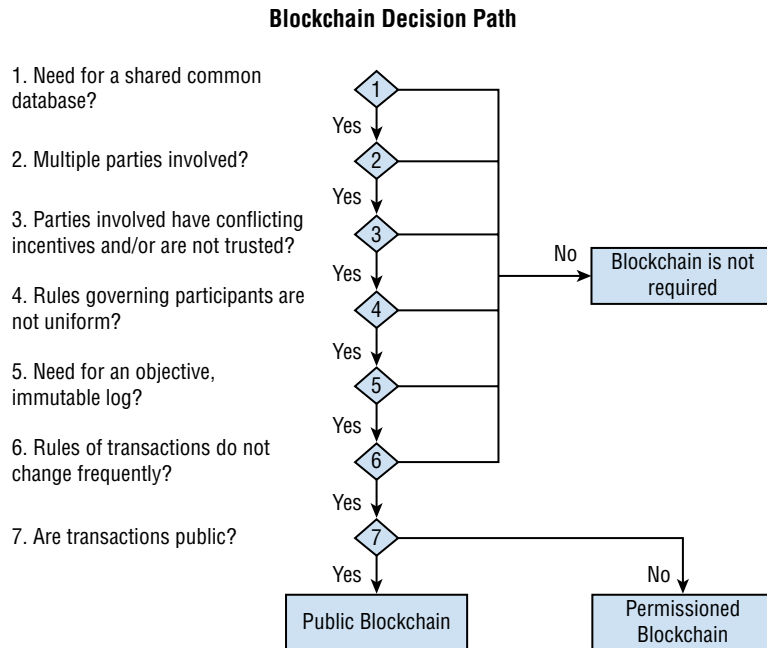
Blockchain Decision Path

1. Need for a shared common database?

2. Multiple parties involved?

3. Parties involved have conflicting incentives and/or are not trusted?

4. Rules governing participants are not uniform?

5. Need for an objective, immutable log?

6. Rules of transactions do not change frequently?

7. Are transactions public?

1
Yes
2
Yes
3
Yes
4
Yes
5
Yes
6
Yes
7
Yes

No
Blockchain is not required

No

Public Blockchain

Permissioned Blockchain